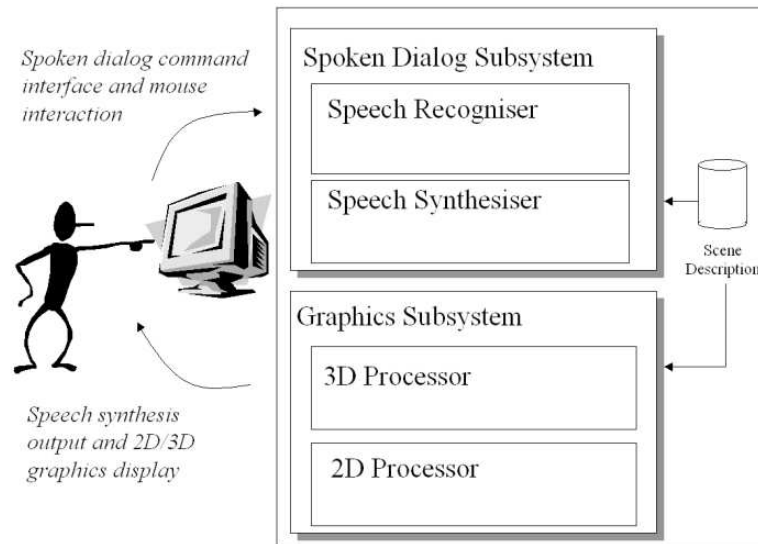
Spoken dialog command interface and mouse interaction

Spoken Dialog Subsystem

Speech Recogniser

Speech Synthesiser

Scene Description

Graphics Subsystem

3D Processor

2D Processor

Speech synthesis output and 2D/3D graphics display